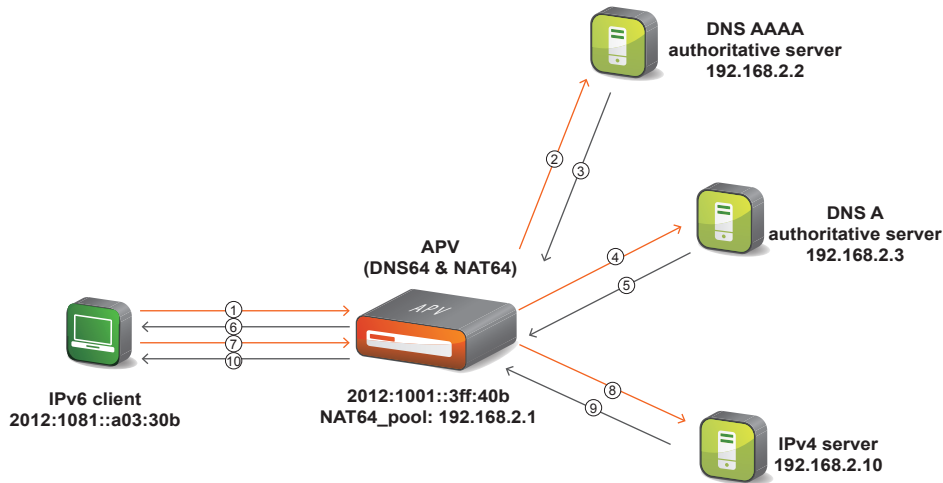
DNS AAAA
authoritative server
192.168.2.2

2
3

DNS A
authoritative server
192.168.2.3

APV
(DNS64 & NAT64)

4
5

1
6
7
10

APV

IPv6 client
2012:1081::a03:30b

2012:1001::3ff:40b
NAT64_pool: 192.168.2.1

8
9

IPv4 server
192.168.2.10